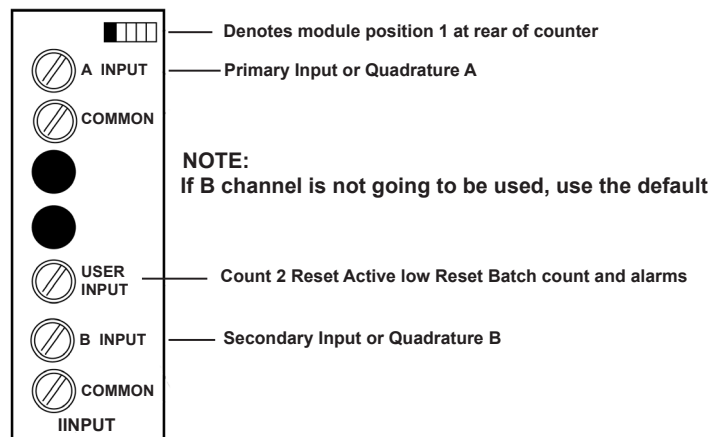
Denotes module position 1 at rear of counter

A INPUT

Primary Input or Quadrature A

COMMON

NOTE:
If B channel is not going to be used, use the default

USER INPUT

Count 2 Reset Active low Reset Batch count and alarms

B INPUT

Secondary Input or Quadrature B

COMMON

IINPUT